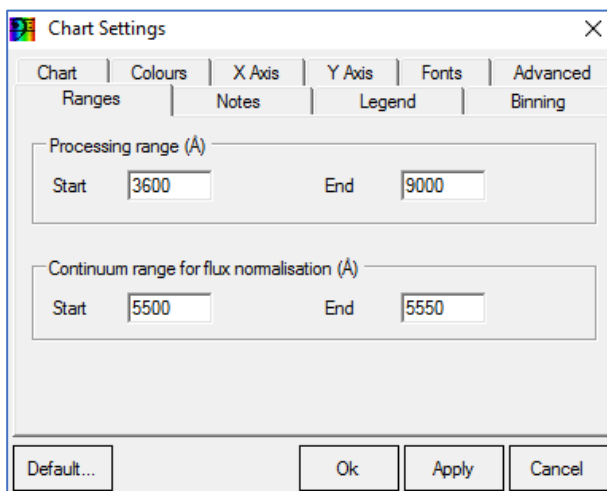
Chart Settings

×

Chart | Colours | X Axis | Y Axis | Fonts | Advanced

Ranges | Notes | Legend | Binning

Processing range (Å)

Start 3600 End 9000

Continuum range for flux normalisation (Å)

Start 5500 End 5550

Default...

Ok

Apply

Cancel